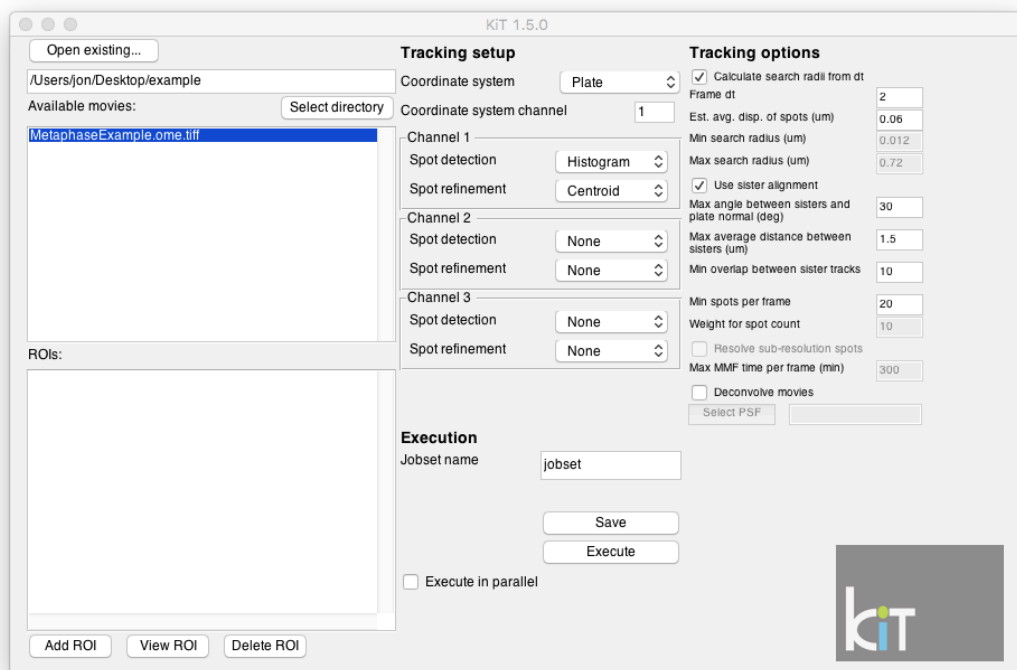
KiT 1.5.0

Open existing...

/Users/jon/Desktop/example

Available movies:

Select directory

MetaphaseExample.ome.tiff

ROIs:

Add ROI

View ROI

Delete ROI

Tracking setup

Coordinate system

Plate

Coordinate system channel

1

Channel 1

Spot detection

Histogram

Spot refinement

Centroid

Channel 2

Spot detection

None

Spot refinement

None

Channel 3

Spot detection

None

Spot refinement

None

Execution

Jobset name

jobset

Save

Execute

Execute in parallel

Tracking options

Calculate search radii from dt

Frame dt

2

Est. avg. disp. of spots (um)

0.06

Min search radius (um)

0.012

Max search radius (um)

0.72

Use sister alignment

Max angle between sisters and plate normal (deg)

30

Max average distance between sisters (um)

1.5

Min overlap between sister tracks

10

Min spots per frame

20

Weight for spot count

10

Resolve sub-resolution spots

Max MMF time per frame (min)

300

Deconvolve movies

Select PSF

KiT